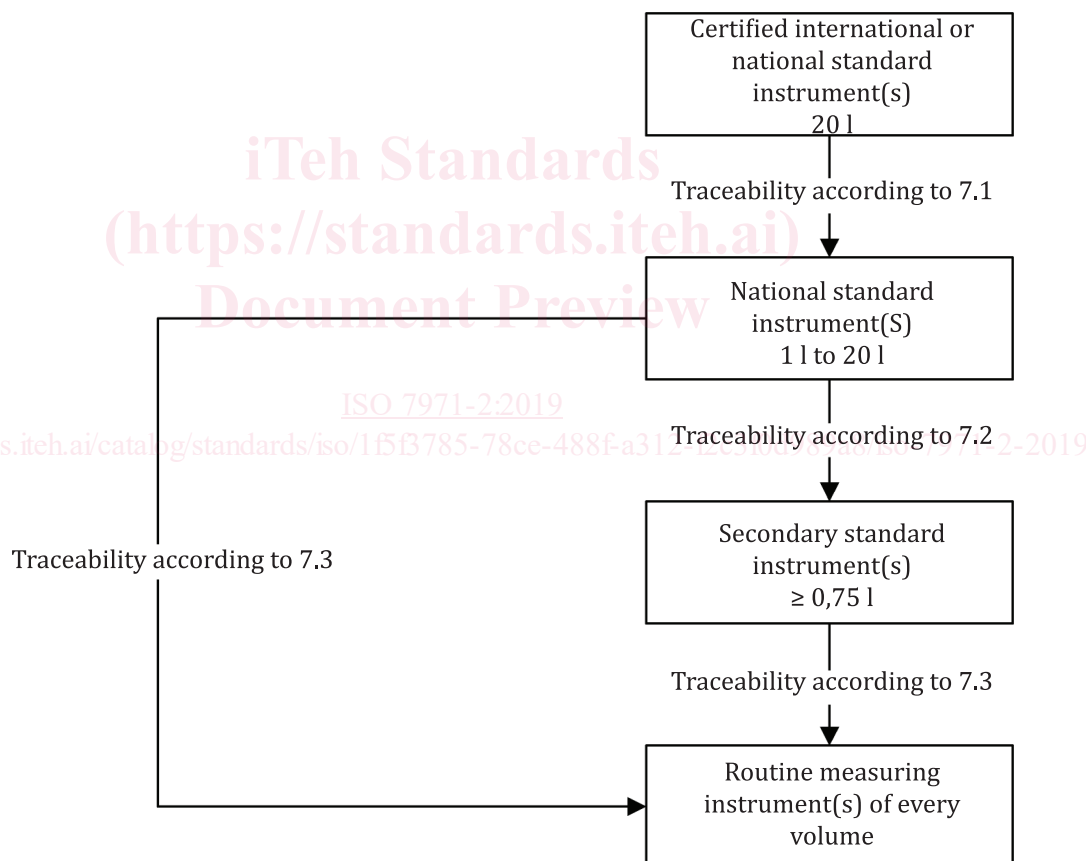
Certified international or national standard instrument(s)
20 l

Traceability according to 7.1

iTeh Standards
(https://standards.iteh.ai)
Document Preview

National standard instrument(S)
1 l to 20 l

ISO 7971-2:2019
s.iteh.ai/catalog/standards/iso/1f5f3785-78ce-488f-a312-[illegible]-2-2019

Traceability according to 7.2

Secondary standard instrument(s)
≥ 0,75 l

Traceability according to 7.3

Traceability according to 7.3

Routine measuring instrument(s) of every volume